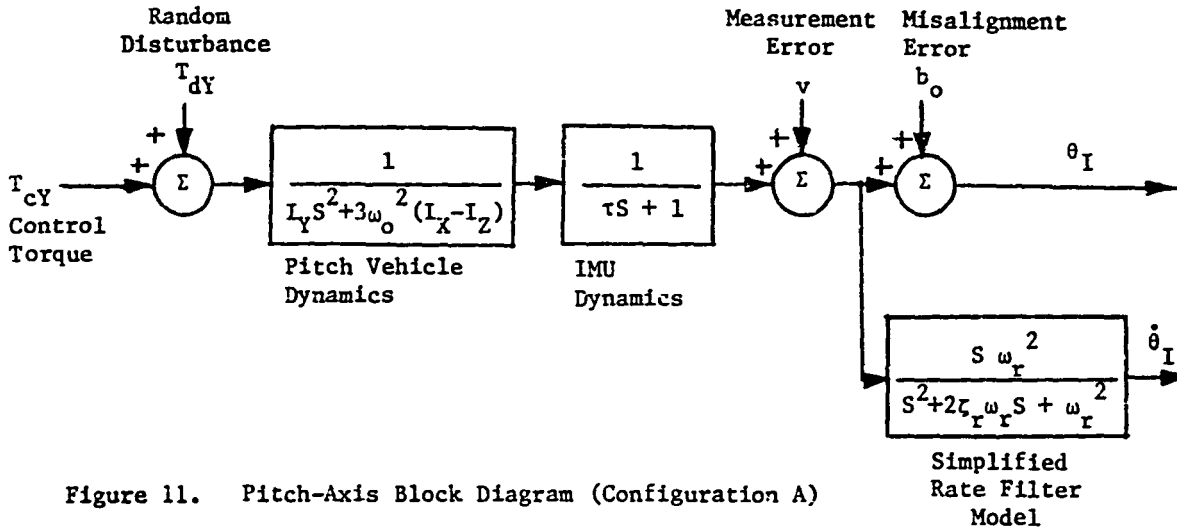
Random Disturbance $T_{dY}$

Measurement Error $v$

Misalignment Error $b_o$

$T_{cY}$ Control Torque

+

+

$\Sigma$

$\frac{1}{L_Y S^2+3\omega_o^2(I_X-I_Z)}$

Pitch Vehicle Dynamics

$\frac{1}{\tau S + 1}$

IMU Dynamics

+

+

$\Sigma$

+

+

$\Sigma$

$\theta_I$

$\frac{S\ \omega_r^2}{S^2+2\zeta_r\omega_r S + \omega_r^2}$

$\dot{\theta}_I$

Simplified Rate Filter Model

Figure 11. Pitch-Axis Block Diagram (Configuration A)